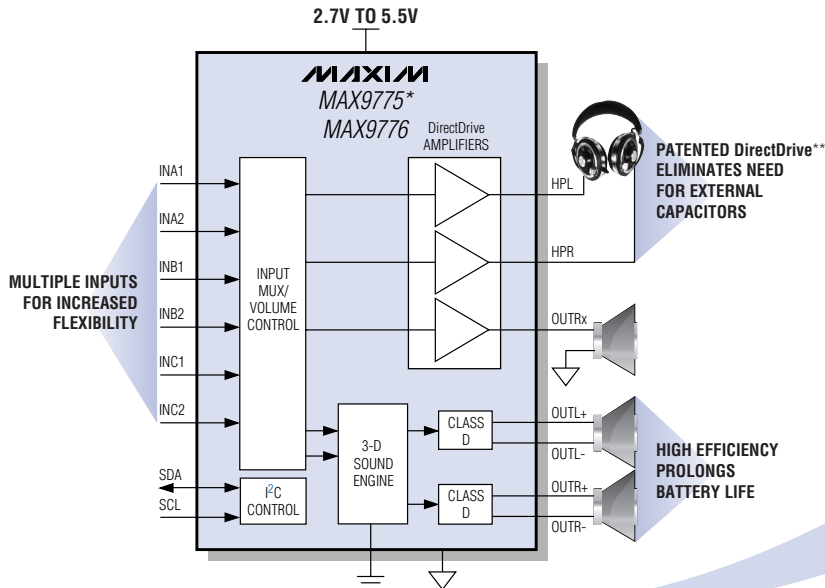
2.7V TO 5.5V

MAXIM

MAX9775*

MAX9776

DirectDrive AMPLIFIERS

INA1

INA2

INB1

INB2

INC1

INC2

INPUT MUX/ VOLUME CONTROL

HPL

HPR

OUTRx

PATENTED DirectDrive** ELIMINATES NEED FOR EXTERNAL CAPACITORS

MULTIPLE INPUTS FOR INCREASED FLEXIBILITY

3-D SOUND ENGINE

CLASS D

CLASS D

OUTL+

OUTL-

OUTR+

OUTR-

HIGH EFFICIENCY PROLONGS BATTERY LIFE

SDA

SCL

$I^2C$ CONTROL